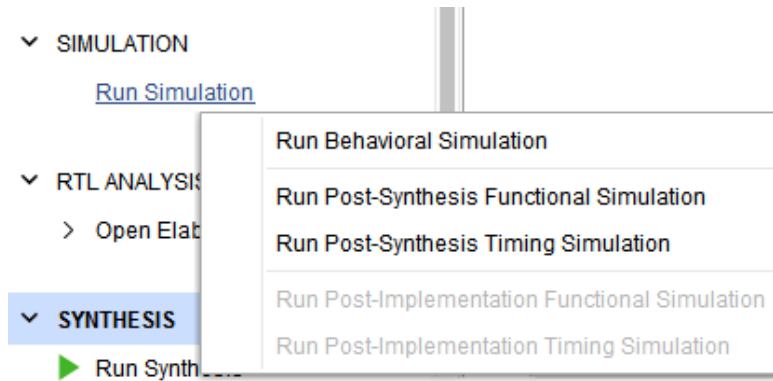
SIMULATION

Run Simulation

RTL ANALYSIS

Open Elab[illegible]

SYNTHESIS

Run Synth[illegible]

Run Behavioral Simulation

Run Post-Synthesis Functional Simulation

Run Post-Synthesis Timing Simulation

Run Post-Implementation Functional Simulation

Run Post-Implementation Timing Simulation